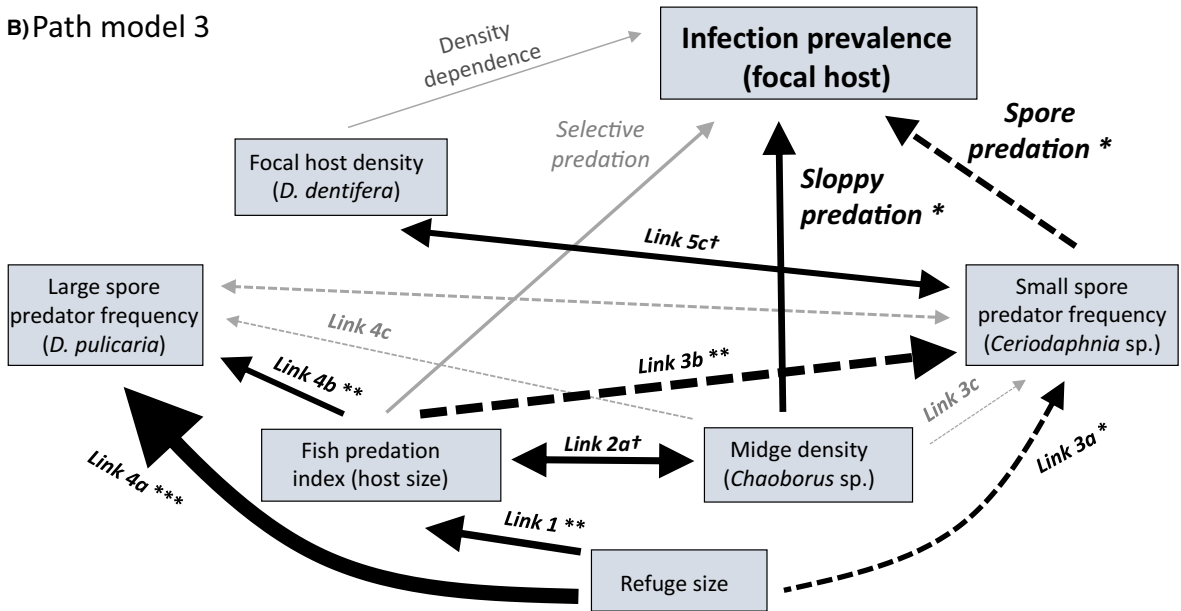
B) Path model 3

Density dependence

Infection prevalence (focal host)

Spore predation *

Selective predation

Focal host density (*D. dentifera*)

Sloppy predation *

Link 5c†

Large spore predator frequency (*D. pulicaria*)

Small spore predator frequency (*Ceriodaphnia* sp.)

Link 4c

Link 4b **

Link 3b **

Link 3c

Fish predation index (host size)

Link 2a†

Midge density (*Chaoborus* sp.)

Link 3a *

Link 4a ***

Link 1 **

Refuge size